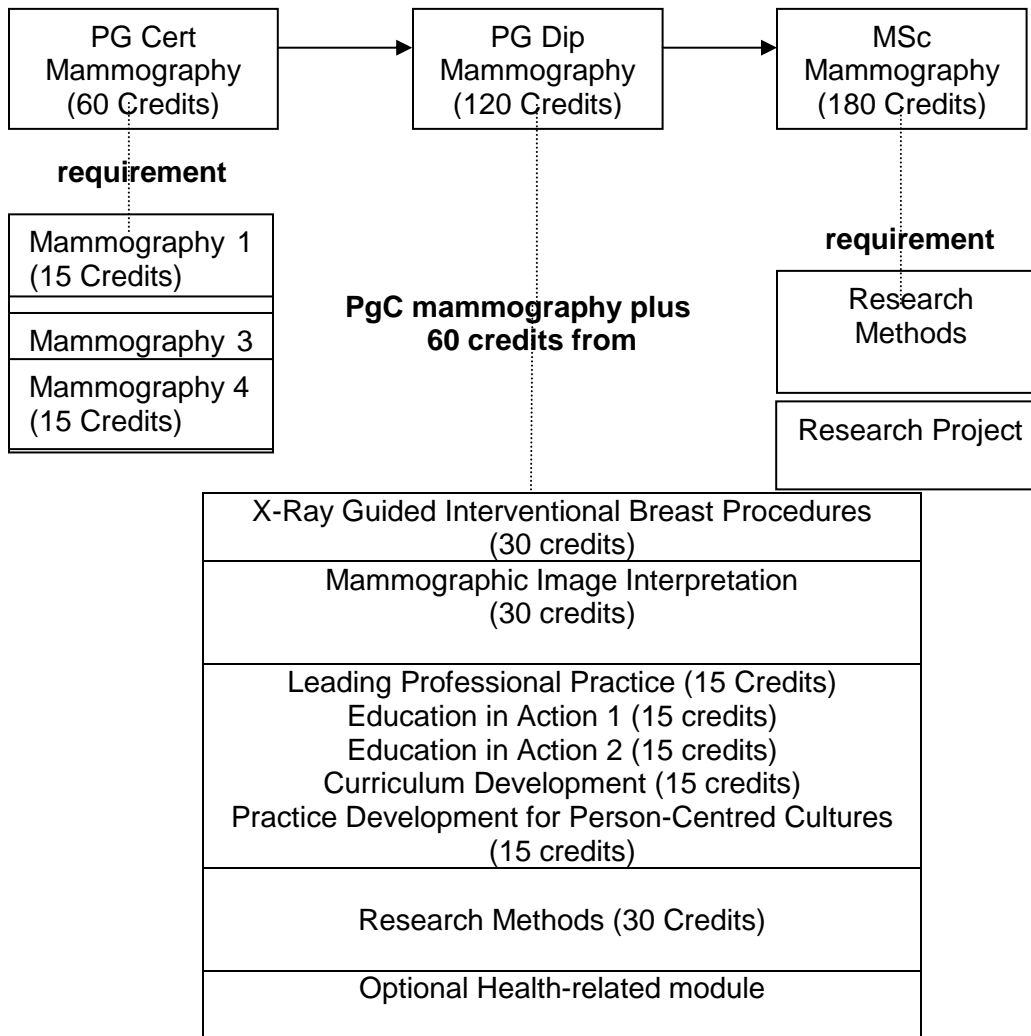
PG Cert Mammography (60 Credits)

PG Dip Mammography (120 Credits)

MSc Mammography (180 Credits)

requirement

Mammography 1 (15 Credits)

Mammography 3

Mammography 4 (15 Credits)

PgC mammography plus 60 credits from

requirement

Research Methods

Research Project

X-Ray Guided Interventional Breast Procedures (30 credits)

Mammographic Image Interpretation (30 credits)

Leading Professional Practice (15 Credits)
Education in Action 1 (15 credits)
Education in Action 2 (15 credits)
Curriculum Development (15 credits)
Practice Development for Person-Centred Cultures (15 credits)

Research Methods (30 Credits)

Optional Health-related module